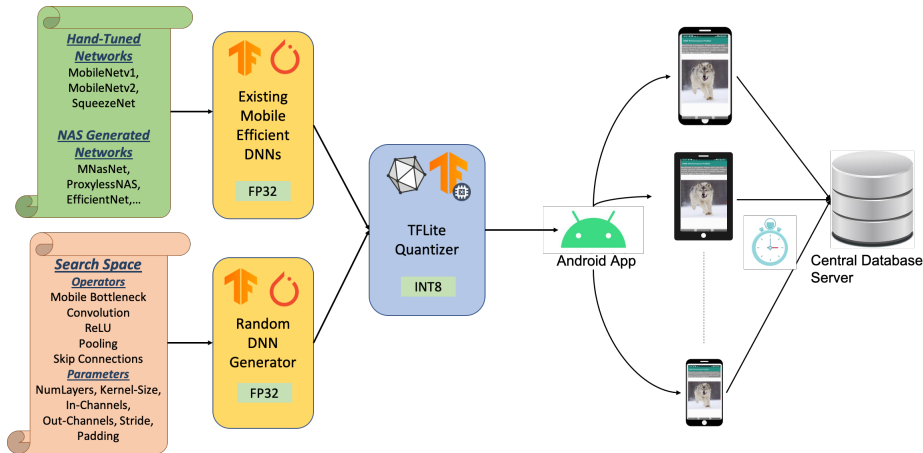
Hand-Tuned Networks
MobileNetv1,
MobileNetv2,
SqueezeNet

NAS Generated Networks
MNasNet,
ProxylessNAS,
EfficientNet,...

Existing Mobile Efficient DNNs
FP32

Search Space
Operators
Mobile Bottleneck Convolution
ReLU
Pooling
Skip Connections
Parameters
NumLayers, Kernel-Size, In-Channels, Out-Channels, Stride, Padding

Random DNN Generator
FP32

TFLite Quantizer
INT8

Android App

Central Database Server